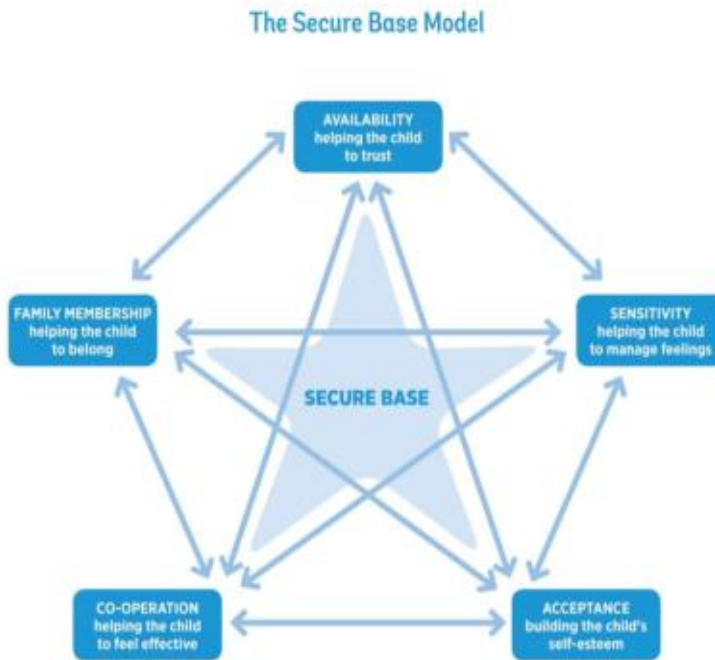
The Secure Base Model

AVAILABILITY
helping the child
to trust

FAMILY MEMBERSHIP
helping the child
to belong

SENSITIVITY
helping the child
to manage feelings

SECURE BASE

CO-OPERATION
helping the child
to feel effective

ACCEPTANCE
building the child's
self-esteem